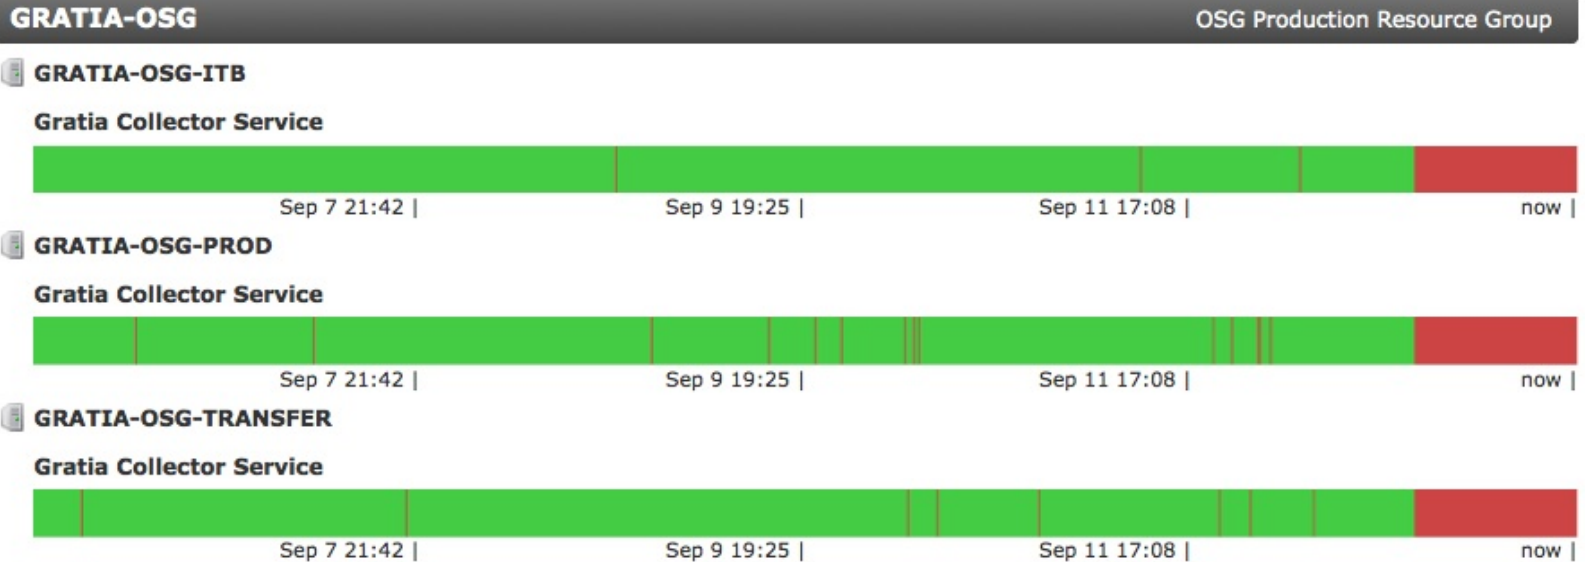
GRATIA-OSG

OSG Production Resource Group

GRATIA-OSG-ITB

Gratia Collector Service

Sep 7 21:42 | Sep 9 19:25 | Sep 11 17:08 | now |

GRATIA-OSG-PROD

Gratia Collector Service

Sep 7 21:42 | Sep 9 19:25 | Sep 11 17:08 | now |

GRATIA-OSG-TRANSFER

Gratia Collector Service

Sep 7 21:42 | Sep 9 19:25 | Sep 11 17:08 | now |